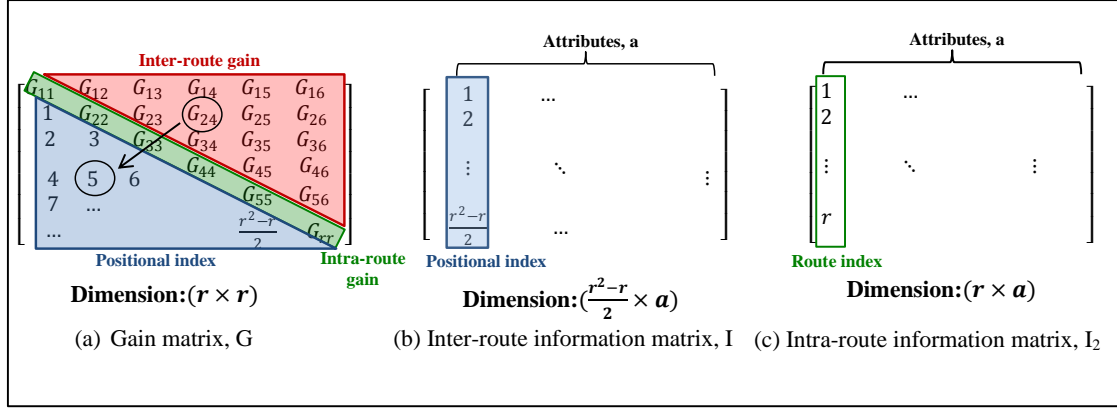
Inter-route gain

$G_{11}$ $G_{12}$ $G_{13}$ $G_{14}$ $G_{15}$ $G_{16}$
1 $G_{22}$ $G_{23}$ $G_{24}$ $G_{25}$ $G_{26}$
2 3 $G_{33}$ $G_{34}$ $G_{35}$ $G_{36}$
4 5 6 $G_{44}$ $G_{45}$ $G_{46}$
7 ... $G_{55}$ $G_{56}$
... $\frac{r^2-r}{2}$ $G_{rr}$

Positional index

Intra-route gain

Dimension:$(r \times r)$

(a) Gain matrix, G

Attributes, a

1 ...
2
⋮ ⋱ ⋮
$\frac{r^2-r}{2}$ ...

Positional index

Dimension:$(\frac{r^2-r}{2} \times a)$

(b) Inter-route information matrix, I

Attributes, a

1 ...
2
⋮ ⋱ ⋮
$r$

Route index

Dimension:$(r \times a)$

(c) Intra-route information matrix, $I_2$